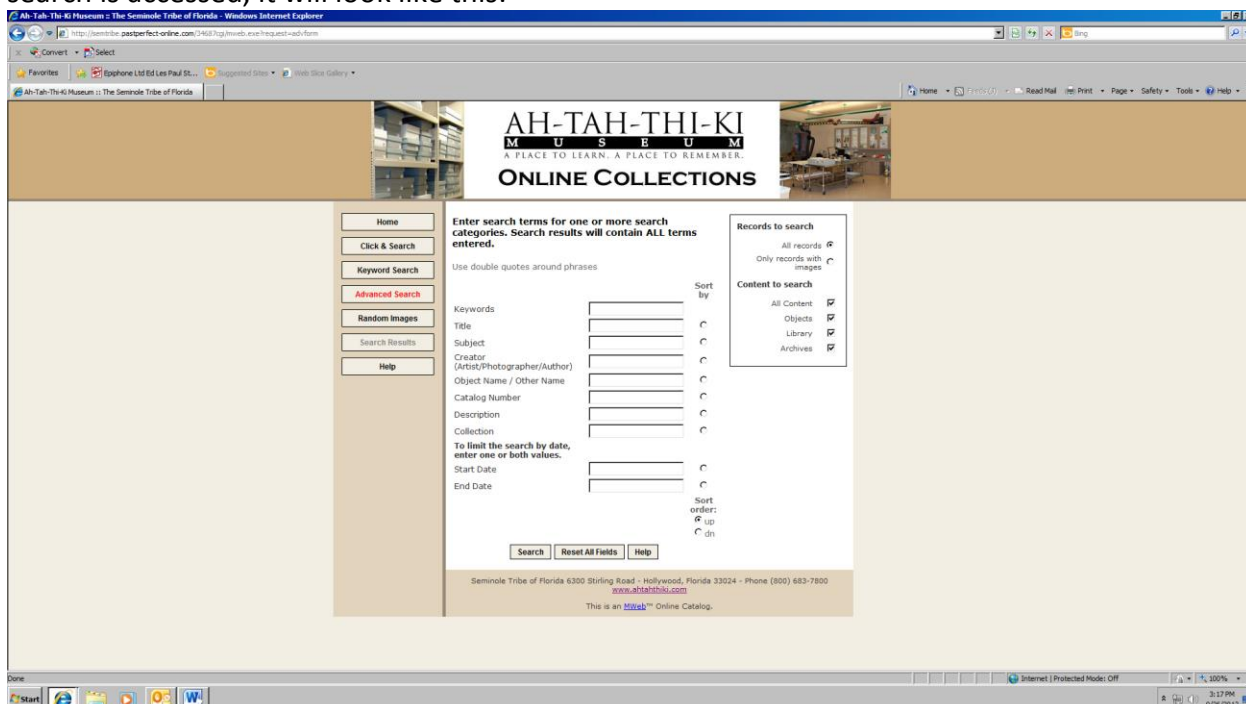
search is accessed, it will look like this:

Ah-Tah-Thi-Ki Museum :: The Seminole Tribe of Florida - Windows Internet Explorer

http://semtribe.pastperfect-online.com/34687cgi/mweb.exe?request=advform

Bing

Convert Select

Favorites Epiphone Ltd Ed Les Paul St... Suggested Sites Web Slice Gallery

Ah-Tah-Thi-Ki Museum :: The Seminole Tribe of Florida

Home Feeds Read Mail Print Page Safety Tools Help

AH-TAH-THI-KI
M U S E U M
A PLACE TO LEARN. A PLACE TO REMEMBER.
ONLINE COLLECTIONS

Home
Click & Search
Keyword Search
Advanced Search
Random Images
Search Results
Help

Enter search terms for one or more search categories. Search results will contain ALL terms entered.

Use double quotes around phrases

Sort by

Keywords
Title
Subject
Creator (Artist/Photographer/Author)
Object Name / Other Name
Catalog Number
Description
Collection

To limit the search by date, enter one or both values.

Start Date
End Date

Sort order:
up
dn

Search Reset All Fields Help

Records to search
All records
Only records with images

Content to search
All Content
Objects
Library
Archives

Seminole Tribe of Florida 6300 Stirling Road - Hollywood, Florida 33024 - Phone (800) 683-7800
www.ahtahthiki.com

This is an MWeb™ Online Catalog.

Done

Internet | Protected Mode: Off

100%

Start

3:17 PM